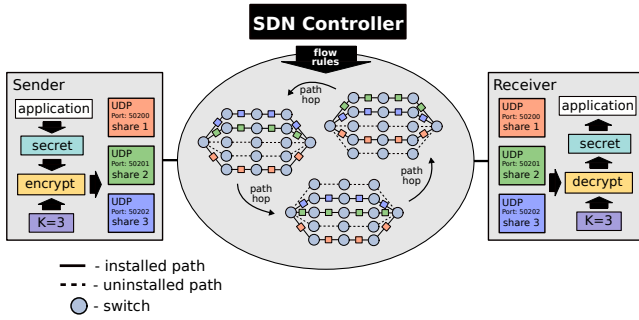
SDN Controller

flow rules

Sender

application

secret

encrypt

K=3

UDP Port: 50200 share 1

UDP Port: 50201 share 2

UDP Port: 50202 share 3

path hop

path hop

path hop

Receiver

application

secret

decrypt

K=3

UDP Port: 50200 share 1

UDP Port: 50201 share 2

UDP Port: 50202 share 3

- installed path

- uninstalled path

- switch